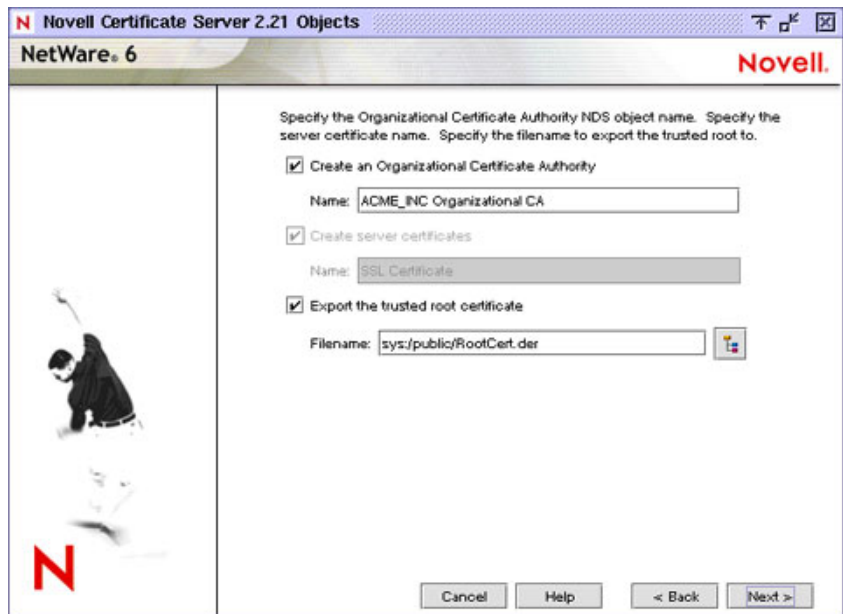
N Novell Certificate Server 2.21 Objects

NetWare. 6

Novell.

Specify the Organizational Certificate Authority NDS object name. Specify the server certificate name. Specify the filename to export the trusted root to.

Create an Organizational Certificate Authority

Name: ACME_INC Organizational CA

Create server certificates

Name: SSL Certificate

Export the trusted root certificate

Filename: sys:/public/RootCert.der

N

Cancel Help < Back Next >